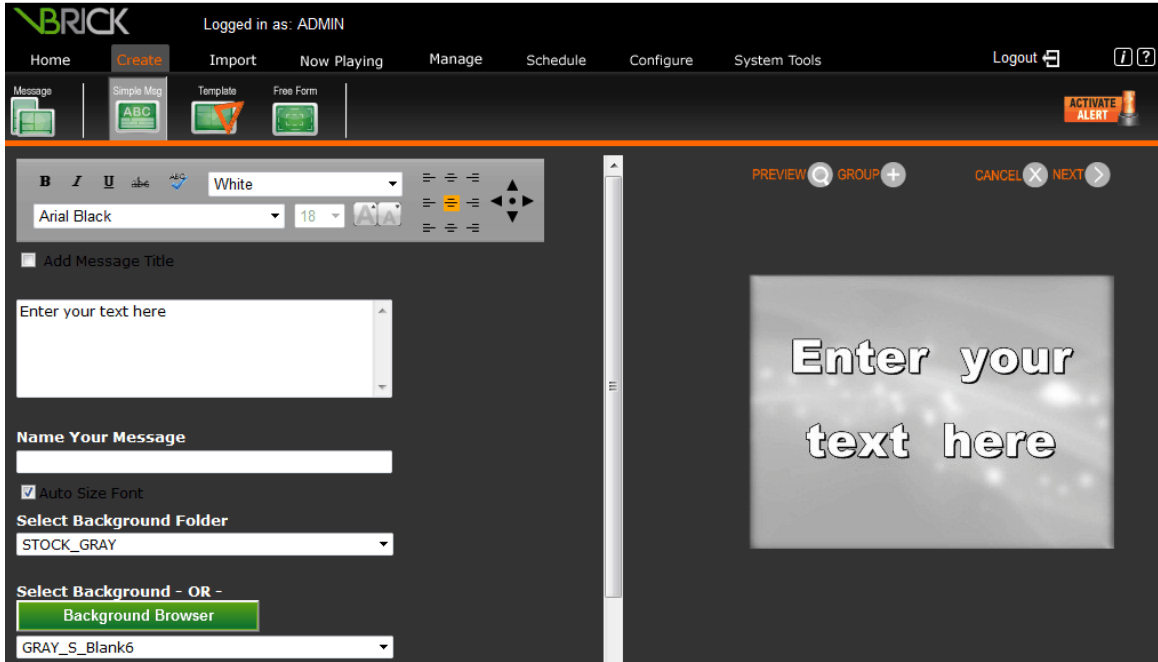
VBRICK

Logged in as: ADMIN

Home Create Import Now Playing Manage Schedule Configure System Tools Logout

Message Simple Msg Template Free Form

ABC

ACTIVATE ALERT

B I U abc

White

Arial Black

18

Add Message Title

Enter your text here

Name Your Message

Auto Size Font

Select Background Folder

STOCK_GRAY

Select Background - OR -

Background Browser

GRAY_S_Blank6

PREVIEW GROUP CANCEL NEXT

Enter your text here